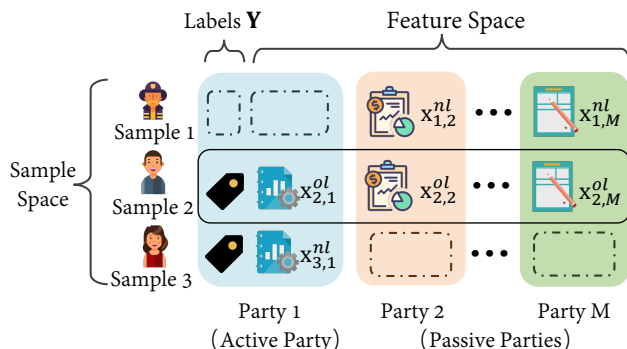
Labels $\mathbf{Y}$

Feature Space

Sample Space

Sample 1

Sample 2

Sample 3

$x_{1,2}^{nl}$

$x_{1,M}^{nl}$

$x_{2,1}^{ol}$

$x_{2,2}^{ol}$

$x_{2,M}^{ol}$

$x_{3,1}^{nl}$

Party 1 (Active Party)

Party 2

Party M

(Passive Parties)